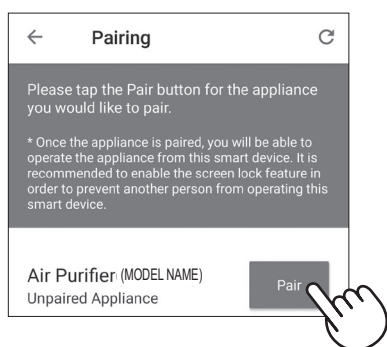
Pairing

Please tap the Pair button for the appliance you would like to pair.

* Once the appliance is paired, you will be able to operate the appliance from this smart device. It is recommended to enable the screen lock feature in order to prevent another person from operating this smart device.

Air Purifier (MODEL NAME)
Unpaired Appliance

Pair